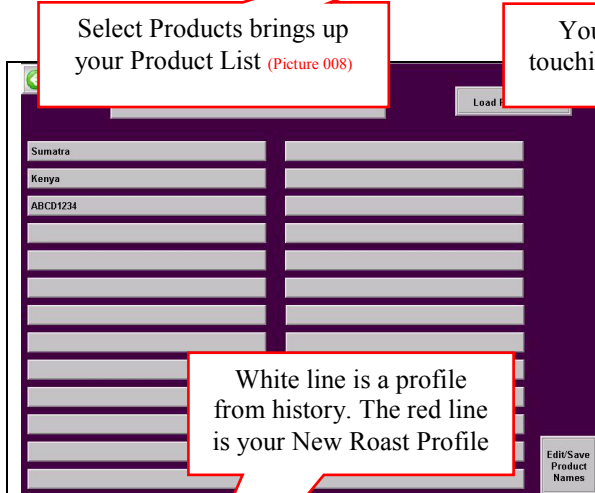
Select Products brings up your Product List (Picture 008)

You touchi

Load P

Sumatra

Kenya

ABCD1234

White line is a profile from history. The red line is your New Roast Profile

Edit/Save Product Names